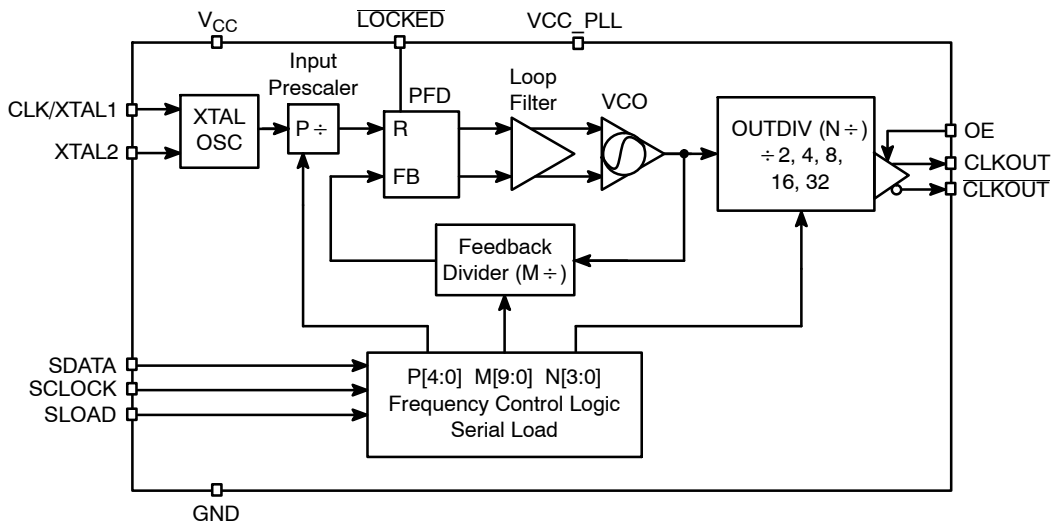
$V_{CC}$
$\overline{LOCKED}$
VCC_PLL
Input Prescaler
PFD
Loop Filter
VCO
CLK/XTAL1
XTAL2
XTAL OSC
P ÷
R
FB
OUTDIV (N ÷)
÷ 2, 4, 8, 16, 32
OE
CLKOUT
$\overline{CLKOUT}$
Feedback Divider (M ÷)
SDATA
SCLOCK
SLOAD
P[4:0] M[9:0] N[3:0]
Frequency Control Logic
Serial Load
GND